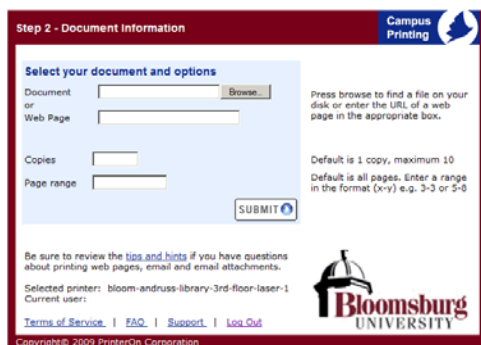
Step 2 - Document Information

Campus Printing

Select your document and options

Document or Web Page

Browse...

Press browse to find a file on your disk or enter the URL of a web page in the appropriate box.

Copies

Default is 1 copy, maximum 10

Page range

Default is all pages. Enter a range in the format (x-y) e.g. 3-3 or 5-8

SUBMIT

Be sure to review the tips and hints if you have questions about printing web pages, email and email attachments.

Selected printer: bloom-andruss-library-3rd-floor-laser-1
Current user:

Terms of Service | FAQ | Support | Log Out

Bloomsburg UNIVERSITY

Copyright© 2009 PrinterOn Corporation